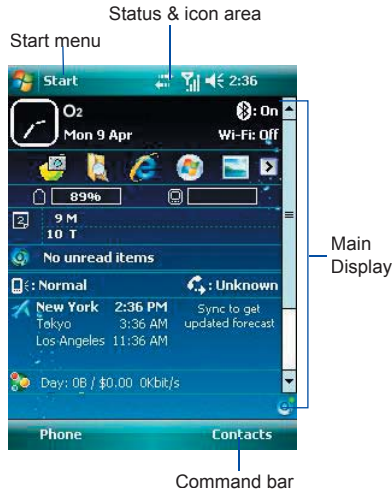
Status & icon area

Start menu

Start

2:36

O2

Mon 9 Apr

: On

Wi-Fi: Off

89%

9 M

10 T

No unread items

: Normal

: Unknown

New York 2:36 PM

Tokyo 3:36 AM

Los Angeles 11:36 AM

Sync to get updated forecast

Day: 0B / $0.00 0Kbit/s

Main Display

Phone

Contacts

Command bar